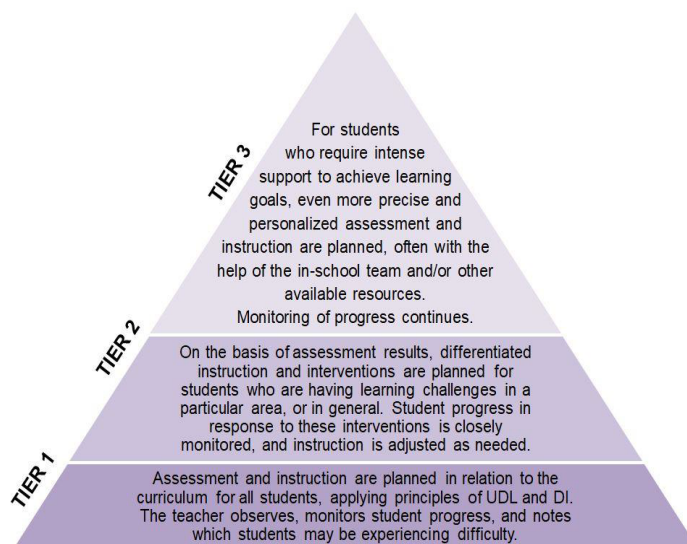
TIER 3

For students who require intense support to achieve learning goals, even more precise and personalized assessment and instruction are planned, often with the help of the in-school team and/or other available resources.
Monitoring of progress continues.

TIER 2

On the basis of assessment results, differentiated instruction and interventions are planned for students who are having learning challenges in a particular area, or in general. Student progress in response to these interventions is closely monitored, and instruction is adjusted as needed.

TIER 1

Assessment and instruction are planned in relation to the curriculum for all students, applying principles of UDL and DI. The teacher observes, monitors student progress, and notes which students may be experiencing difficulty.